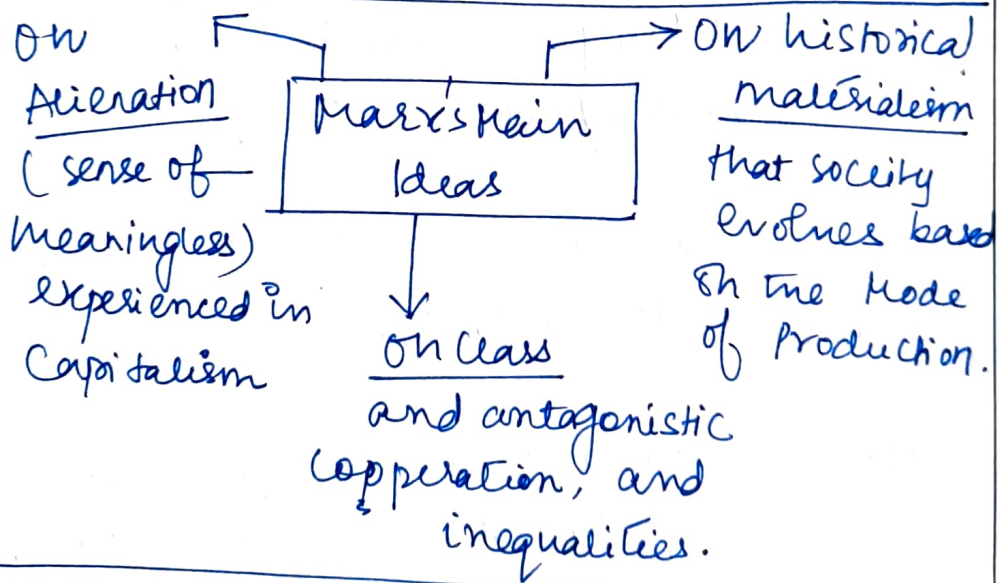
Marx's Main Ideas

On Alienation (sense of meaningless) experienced in Capitalism

On historical materialism that society evolves based on the Mode of Production.

On class and antagonistic copperation, and inequalities.